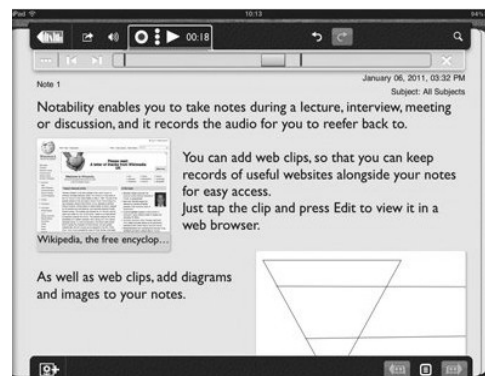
iPad 10:13 94%

00:18

Note 1

January 06, 2011, 03:32 PM
Subject: All Subjects

Notability enables you to take notes during a lecture, interview, meeting or discussion, and it records the audio for you to reefer back to.

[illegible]

Wikipedia, the free encyclop...

You can add web clips, so that you can keep records of useful websites alongside your notes for easy access.
Just tap the clip and press Edit to view it in a web browser.

As well as web clips, add diagrams and images to your notes.